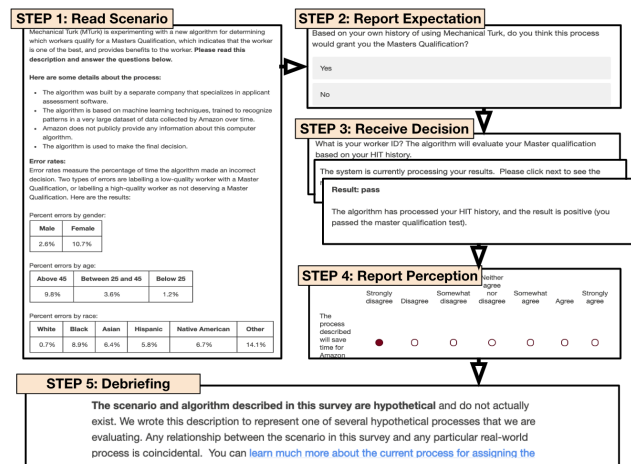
STEP 1: Read Scenario

Mechanical Turk (MTurk) is experimenting with a new algorithm for determining which workers qualify for a Masters Qualification, which indicates that the worker is one of the best, and provides benefits to the worker. **Please read this description and answer the questions below.**

**Here are some details about the process:**

- The algorithm was built by a separate company that specializes in applicant assessment software.
- The algorithm is based on machine learning techniques, trained to recognize patterns in a very large dataset of data collected by Amazon over time.
- Amazon does not publicly provide any information about this computer algorithm.
- The algorithm is used to make the final decision.

**Error rates:**
Error rates measure the percentage of time the algorithm made an incorrect decision. Two types of errors are labelling a low-quality worker with a Master Qualification, or labelling a high-quality worker as not deserving a Master Qualification. Here are the results:

Percent errors by gender:

| Male | Female |
|---|---|
| 2.6% | 10.7% |

Percent errors by age:

| Above 45 | Between 25 and 45 | Below 25 |
|---|---|---|
| 9.8% | 3.6% | 1.2% |

Percent errors by race:

| White | Black | Asian | Hispanic | Native American | Other |
|---|---|---|---|---|---|
| 0.7% | 8.9% | 6.4% | 5.8% | 6.7% | 14.1% |

STEP 2: Report Expectation

Based on your own history of using Mechanical Turk, do you think this process would grant you the Masters Qualification?

Yes

No

STEP 3: Receive Decision

What is your worker ID? The algorithm will evaluate your Master qualification based on your HIT history.

The system is currently processing your results. Please click next to see the

Result: pass

The algorithm has processed your HIT history, and the result is positive (you passed the master qualification test).

STEP 4: Report Perception

| | Strongly disagree | Disagree | Somewhat disagree | Neither agree nor disagree | Somewhat agree | Agree | Strongly agree |
|---|---|---|---|---|---|---|---|
| The process described will save time for Amazon | ● | ○ | ○ | ○ | ○ | ○ | ○ |

STEP 5: Debriefing

**The scenario and algorithm described in this survey are hypothetical** and do not actually exist. We wrote this description to represent one of several hypothetical processes that we are evaluating. Any relationship between the scenario in this survey and any particular real-world process is coincidental. You can learn much more about the current process for assigning the